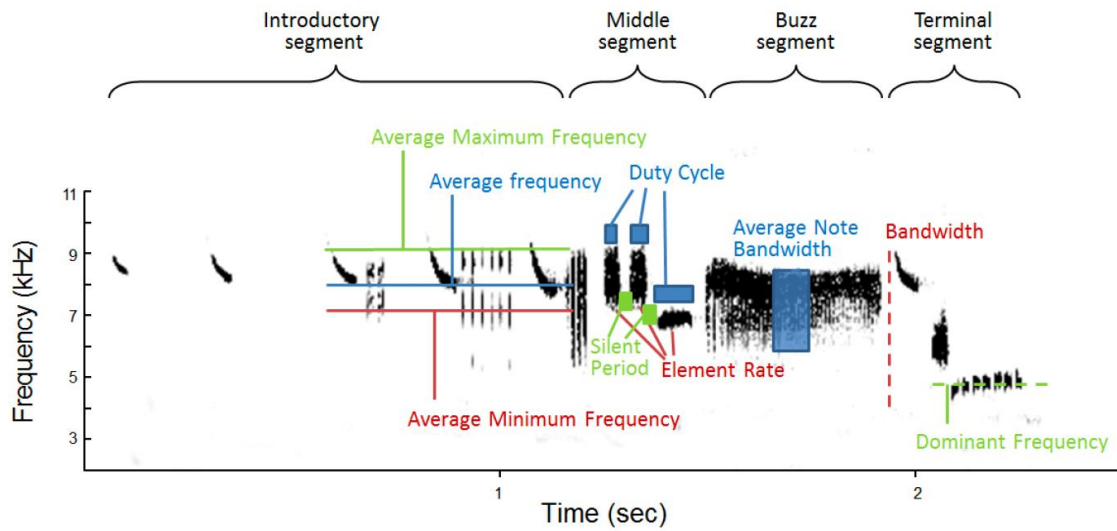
Introductory segment

Middle segment

Buzz segment

Terminal segment

Average Maximum Frequency

Average frequency

Duty Cycle

Average Note Bandwidth

Bandwidth

Silent Period

Element Rate

Average Minimum Frequency

Dominant Frequency

Frequency (kHz)

11

9

7

5

3

1

2

Time (sec)